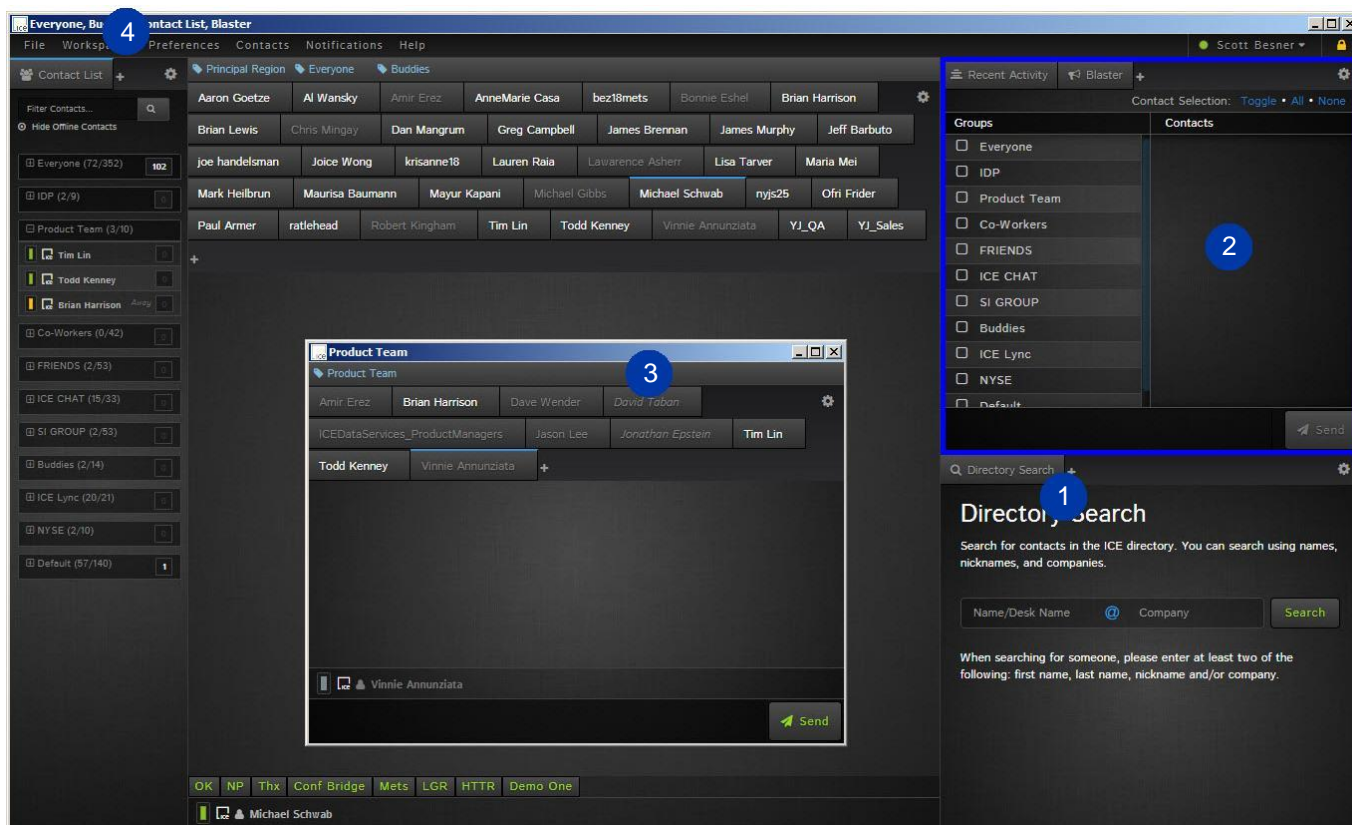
Everyone, Bu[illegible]ontact List, Blaster 4

File Worksp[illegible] Preferences Contacts Notifications Help

Scott Besner

Contact List +

Filter Contacts...
Hide Offline Contacts

⊞ Everyone (72/352) 102
⊞ IDP (2/9)
⊟ Product Team (3/10)
Tim Lin
Todd Kenney
Brian Harrison Away
⊞ Co-Workers (0/42)
⊞ FRIENDS (2/53)
⊞ ICE CHAT (15/33)
⊞ SI GROUP (2/53)
⊞ Buddies (2/14)
⊞ ICE Lync (20/21)
⊞ NYSE (2/10)
⊞ Default (57/140) 1

Principal Region Everyone Buddies

| Aaron Goetze | Al Wansky | Amir Erez | AnneMarie Casa | bez18mets | Bonnie Eshel | Brian Harrison |
|---|---|---|---|---|---|---|
| Brian Lewis | Chris Mingay | Dan Mangrum | Greg Campbell | James Brennan | James Murphy | Jeff Barbuto |
| joe handelsman | Joice Wong | krisanne18 | Lauren Raia | Lawarence Asherr | Lisa Tarver | Maria Mei |
| Mark Heilbrun | Maurisa Baumann | Mayur Kapani | Michael Gibbs | Michael Schwab | nyjs25 | Ofri Frider |
| Paul Armer | ratlehead | Robert Kingham | Tim Lin | Todd Kenney | Vinnie Annunziata | YJ_QA | YJ_Sales |

+

Product Team
Product Team 3

Amir Erez Brian Harrison Dave Wender David Taban
ICEDataServices_ProductManagers Jason Lee Jonathan Epstein Tim Lin
Todd Kenney Vinnie Annunziata +

Vinnie Annunziata

Send

OK NP Thx Conf Bridge Mets LGR HTTR Demo One

Michael Schwab

Recent Activity Blaster +

Contact Selection: Toggle • All • None

Groups Contacts
Everyone
IDP
Product Team
Co-Workers
FRIENDS
ICE CHAT
SI GROUP
Buddies
ICE Lync
NYSE
Default

2

Send

Directory Search +

1

Directory Search

Search for contacts in the ICE directory. You can search using names, nicknames, and companies.

Name/Desk Name @ Company Search

When searching for someone, please enter at least two of the following: first name, last name, nickname and/or company.